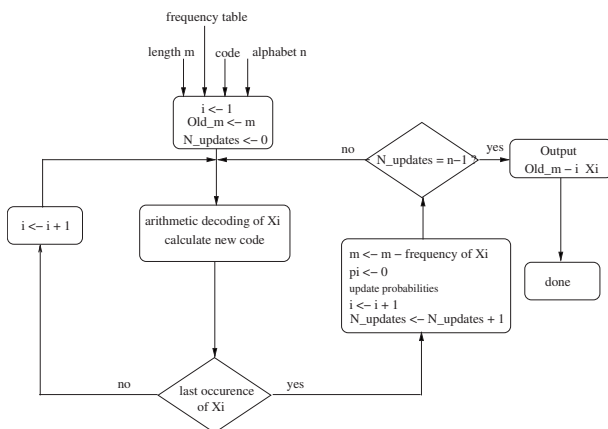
frequency table

length m

code

alphabet n

i <- 1
Old_m <- m
N_updates <- 0

no

N_updates = n-1

yes

Output
Old_m - i Xi

i <- i + 1

arithmetic decoding of Xi
calculate new code

m <- m - frequency of Xi
pi <- 0
update probabilities
i <- i + 1
N_updates <- N_updates + 1

done

no

last occurence of Xi

yes